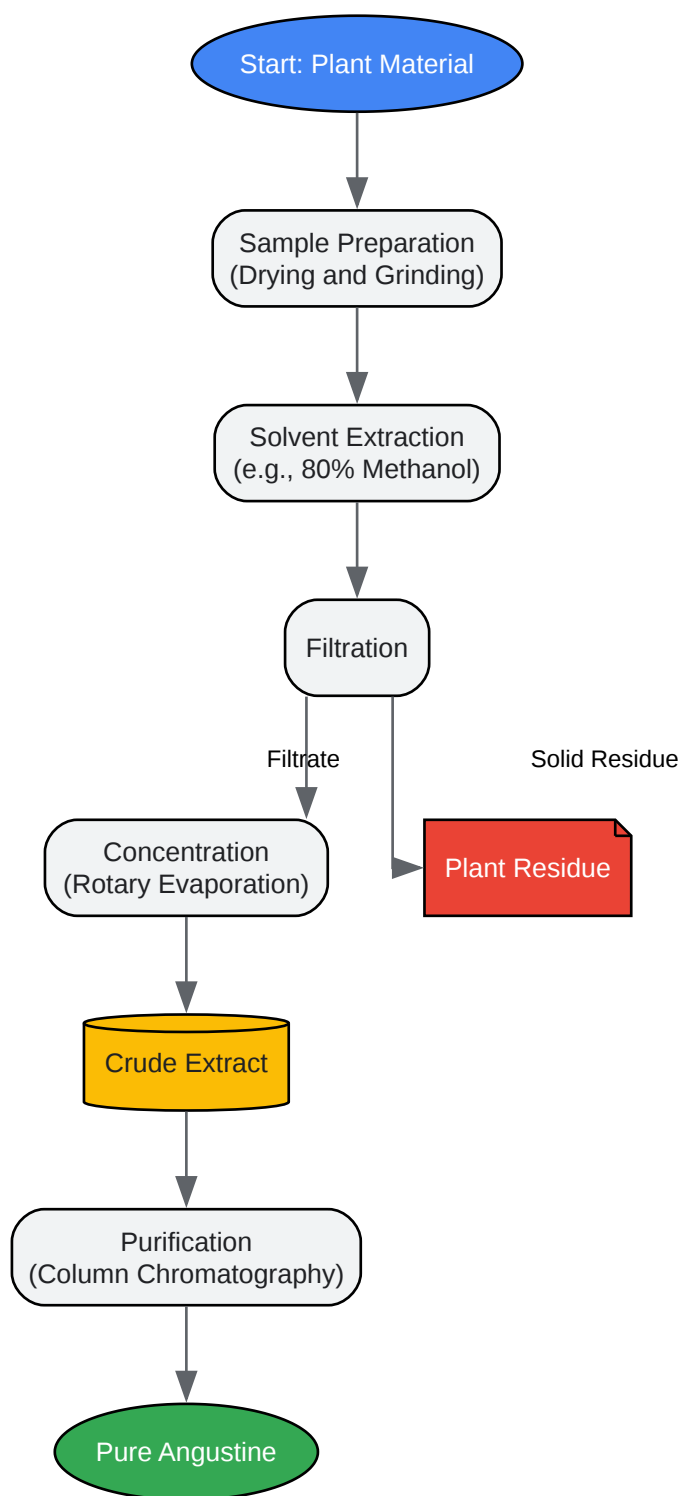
Start: Plant Material

Sample Preparation
(Drying and Grinding)

Solvent Extraction
(e.g., 80% Methanol)

Filtration

Filtrate

Solid Residue

Concentration
(Rotary Evaporation)

Plant Residue

Crude Extract

Purification
(Column Chromatography)

Pure Angustine